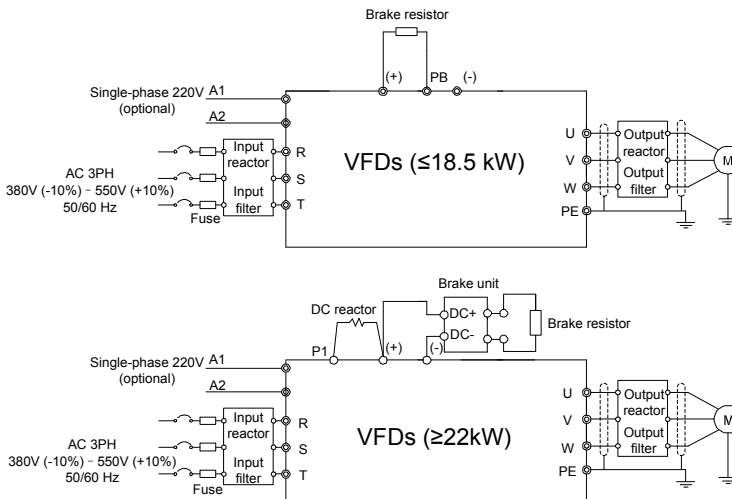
Brake resistor

(+) PB (-)

Single-phase 220V A1
(optional)
A2

Input reactor
Input filter
Fuse

AC 3PH
380V (-10%) - 550V (+10%)
50/60 Hz

R
S
T

VFDs (≤18.5 kW)

U
V
W
PE

Output reactor
Output filter

M

Brake unit

DC reactor

DC+
DC-

Brake resistor

P1 (+) (-)

Single-phase 220V A1
(optional)
A2

Input reactor
Input filter
Fuse

AC 3PH
380V (-10%) - 550V (+10%)
50/60 Hz

R
S
T

VFDs (≥22kW)

U
V
W
PE

Output reactor
Output filter

M